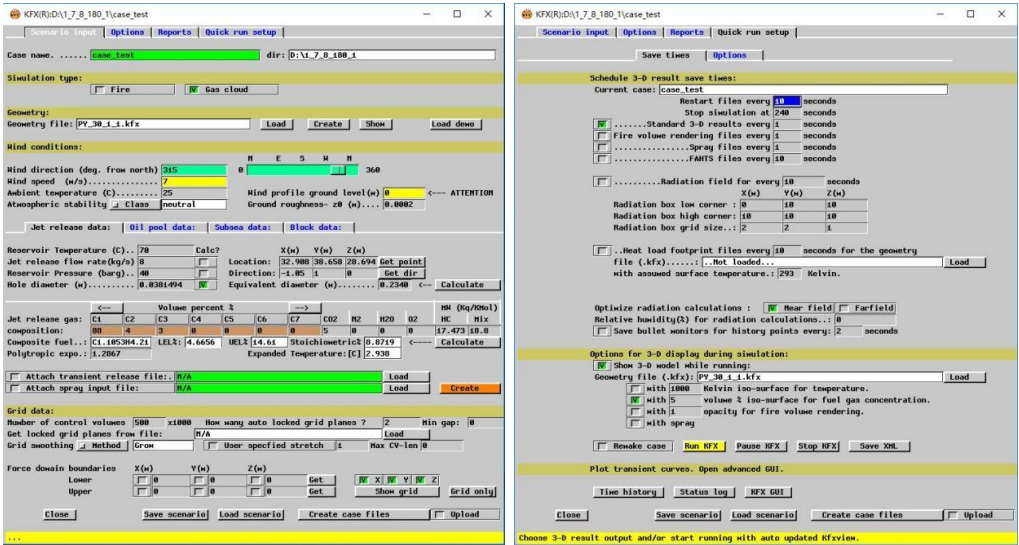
KFX(R):D:\1_7_8_180_1\case_test

Scenario input | Options | Reports | Quick run setup

Case name. ...... case_test dir: D:\1_7_8_180_1

Simulation type:
Fire Gas cloud

Geometry:
Geometry file: PY_30_1_1.kfx Load Create Show Load demo

Wind conditions:
N E S W N
Wind direction (deg. from north) 315 0 360
Wind speed (m/s).............. 7
Ambient temperature (C)........ 25 Wind profile ground level(m) 0 <---- ATTENTION
Atmospheric stability Class neutral Ground roughness- z0 (m).... 0.0002

Jet release data: | Oil pool data: | Subsea data: | Block data:

Reservoir Temperature (C).. 70 Calc? X(m) Y(m) Z(m)
Jet release flow rate(kg/s) 8 Location: 32.908 38.658 28.694 Get point
Reservoir Pressure (barg).. 40 Direction: -1.05 1 0 Get dir
Hole diameter (m).......... 0.0381494 Equivalent diameter (m)...... 0.2340 Calculate

<--- Volume percent % ---> MW (Kg/KMol)
| Jet release gas: | C1 | C2 | C3 | C4 | C5 | C6 | C7 | CO2 | N2 | H2O | O2 | HC | Mix |
|---|---|---|---|---|---|---|---|---|---|---|---|---|---|
| composition: | 88 | 4 | 3 | 0 | 0 | 0 | 0 | 5 | 0 | 0 | 0 | 17.473 | 18.8 |

Composite fuel..: C1.1053H4.21 LEL%: 4.6656 UEL% 14.61 Stoichiometric% 8.8719 <---- Calculate
Polytropic expo.: 1.2867 Expanded Temperature:[C] 2.938

Attach transient release file:.. N/A Load
Attach spray input file: N/A Load Create

Grid data:
Number of control volumes 500 x1000 How many auto locked grid planes ? 2 Min gap: 0
Get locked grid planes from file: N/A Load
Grid smoothing Method Grow User specfied stretch 1 Max CV-len 0

Force domain boundaries X(m) Y(m) Z(m)
Lower 0 0 0 Get X Y Z
Upper 0 0 0 Get Show grid Grid only

Close Save scenario Load scenario Create case files Upload

...

KFX(R):D:\1_7_8_180_1\case_test

Scenario input | Options | Reports | Quick run setup

Save times | Options

Schedule 3-D result save times:
Current case: case_test
Restart files every 10 seconds
Stop simulation at 240 seconds
.......Standard 3-D results every 1 seconds
Fire volume rendering files every 1 seconds
...............Spray files every 1 seconds
...............FAHTS files every 10 seconds

..........Radiation field for every 10 seconds
X(m) Y(m) Z(m)
Radiation box low corner : 0 10 10
Radiation box high corner: 10 10 10
Radiation box grid size..: 2 2 1

..Heat load footprint files every 10 seconds for the geometry
file (.kfx)......: ..Not loaded... Load
with assumed surface temperature.: 293 Kelvin.

Optimize radiation calculations : Near field Farfield
Relative humidity(%) for radiation calculations..: 0
Save bullet monitors for history points every: 2 seconds

Options for 3-D display during simulation:
Show 3-D model while running:
Geometry file (.kfx): PY_30_1_1.kfx Load
with 1000 Kelvin iso-surface for temperature.
with 5 volume % iso-surface for fuel gas concentration.
with 1 opacity for fire volume rendering.
with spray

Remake case Run KFX Pause KFX Stop KFX Save XML

Plot transient curves. Open advanced GUI.

Time history Status log KFX GUI

Close Save scenario Load scenario Create case files Upload

Choose 3-D result output and/or start running with auto updated Kfxview.